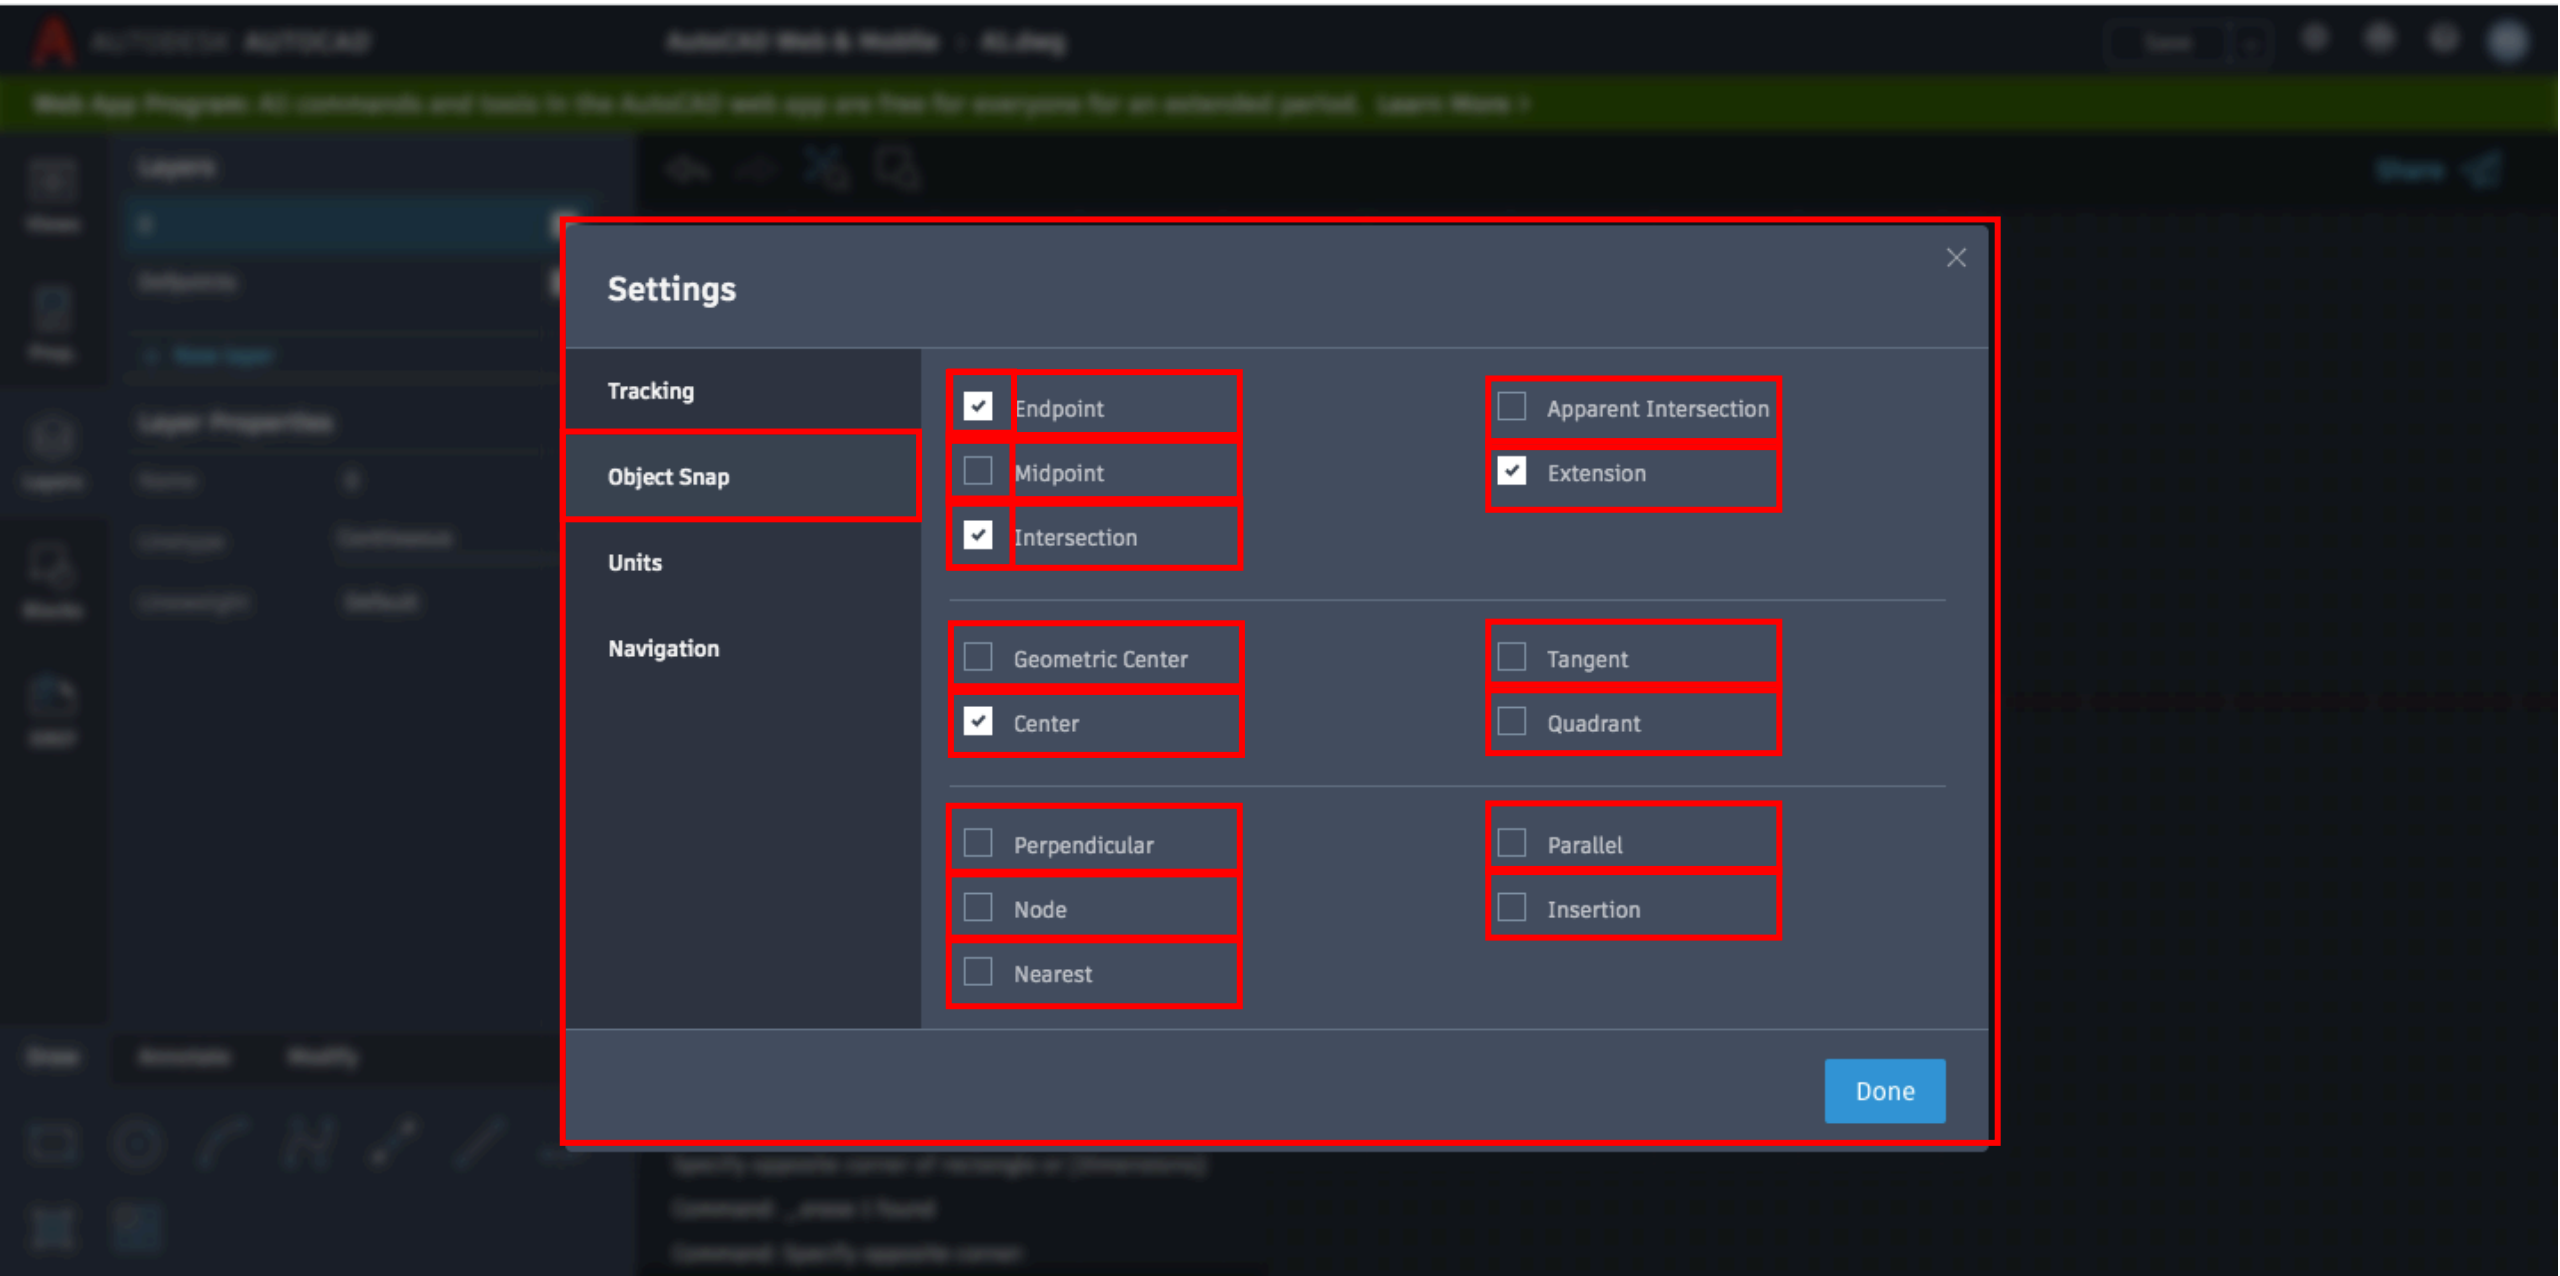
Settings

Tracking

Object Snap

Units

Navigation

Endpoint

Midpoint

Intersection

Apparent Intersection

Extension

Geometric Center

Center

Tangent

Quadrant

Perpendicular

Node

Nearest

Parallel

Insertion

Done